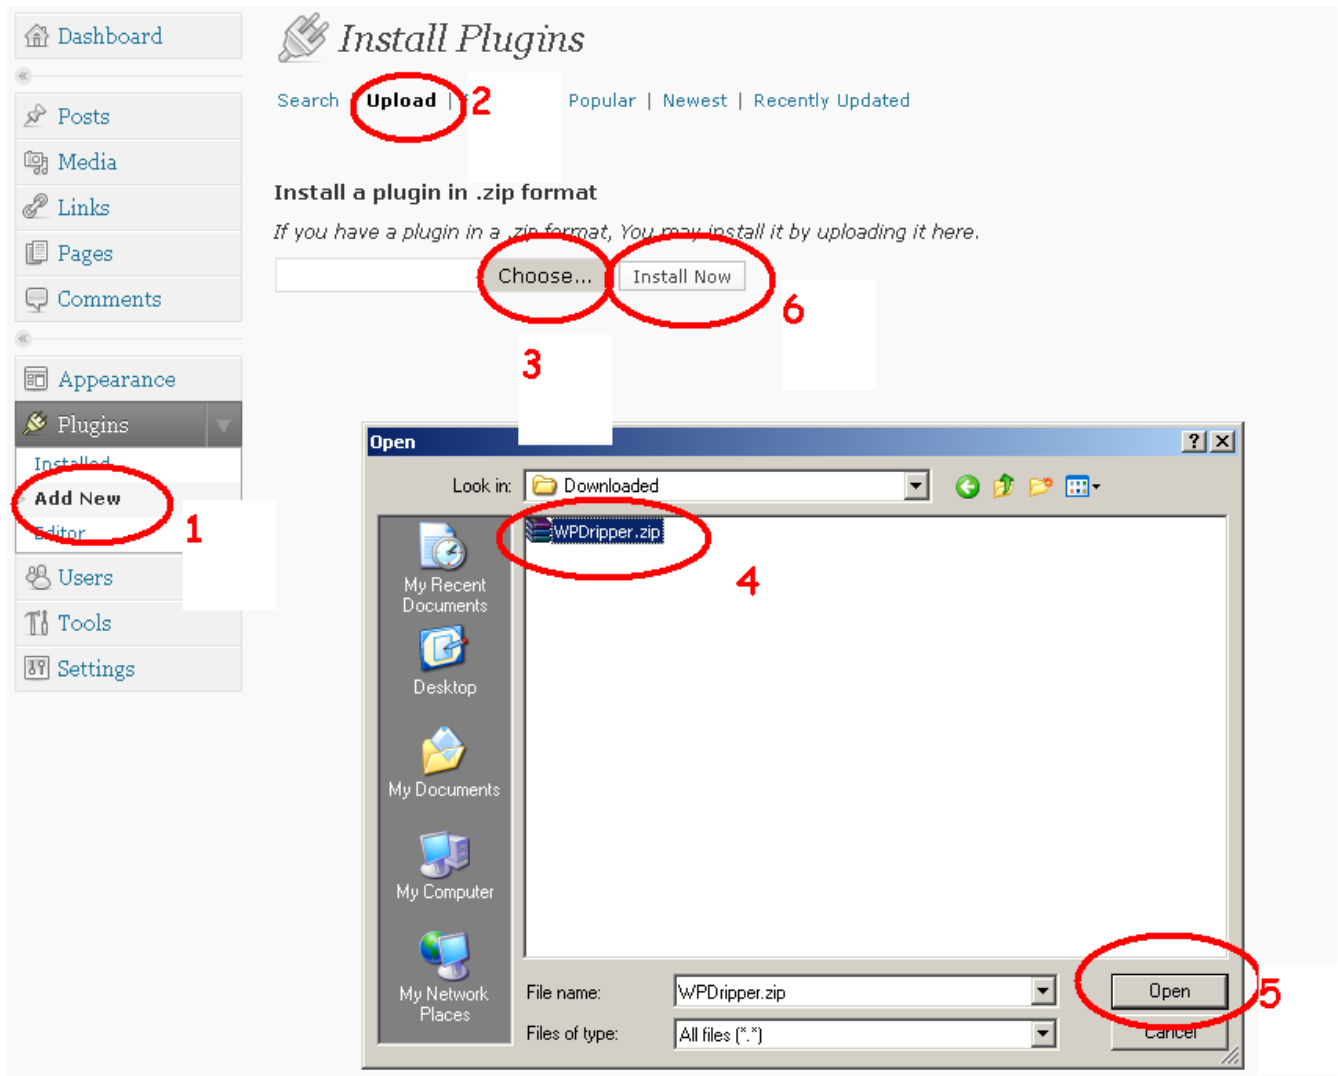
Dashboard

Posts
Media
Links
Pages
Comments

Appearance
Plugins
Installed
Add New
Editor
Users
Tools
Settings

Install Plugins

Search | Upload | 2 Popular | Newest | Recently Updated

Install a plugin in .zip format

If you have a plugin in a .zip format, You may install it by uploading it here.

Choose... Install Now

6

3

1

Open

Look in: Downloaded

WPDripper.zip

4

My Recent Documents

Desktop

My Documents

My Computer

My Network Places

File name: WPDripper.zip

Files of type: All files (*.*)

Open

Cancel

5